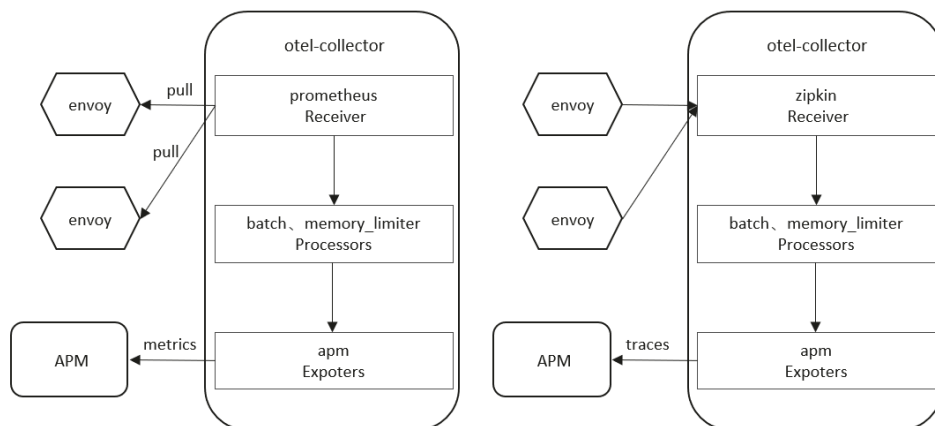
otel-collector

envoy

pull

prometheus
Receiver

pull

envoy

batch、memory_limiter
Processors

APM

metrics

apm
Expoters

otel-collector

envoy

zipkin
Receiver

envoy

batch、memory_limiter
Processors

APM

traces

apm
Expoters